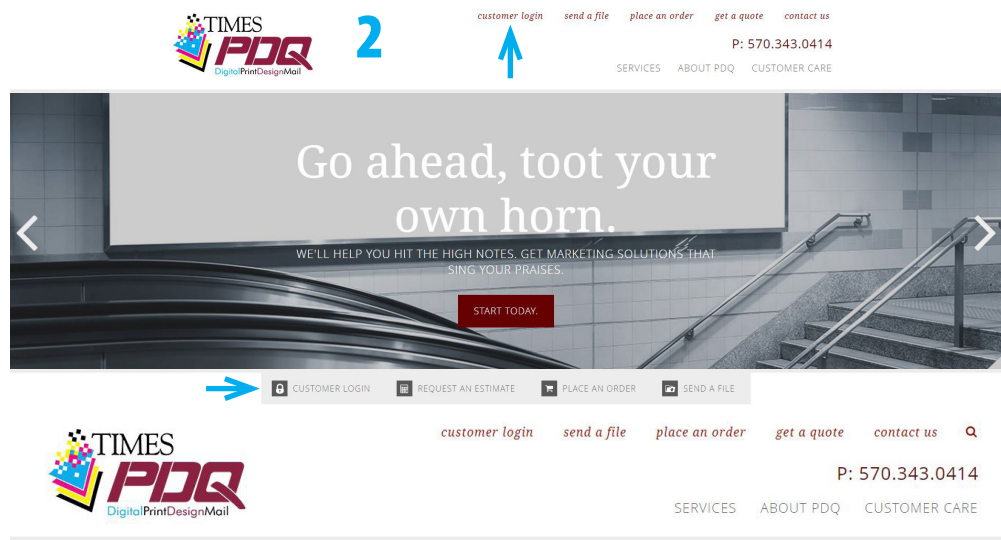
TIMES PDQ DigitalPrintDesignMail

2

customer login send a file place an order get a quote contact us

P: 570.343.0414

SERVICES ABOUT PDQ CUSTOMER CARE

Go ahead, toot your own horn.

WE'LL HELP YOU HIT THE HIGH NOTES. GET MARKETING SOLUTIONS THAT SING YOUR PRAISES.

START TODAY.

CUSTOMER LOGIN REQUEST AN ESTIMATE PLACE AN ORDER SEND A FILE

TIMES PDQ DigitalPrintDesignMail

customer login send a file place an order get a quote contact us

P: 570.343.0414

SERVICES ABOUT PDQ CUSTOMER CARE